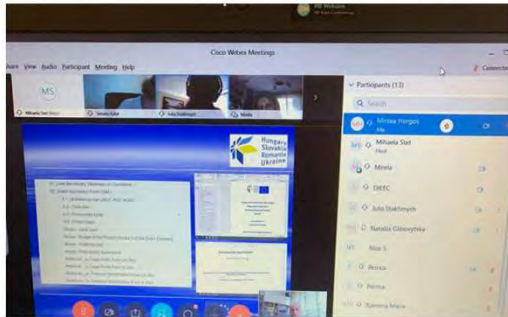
Cisco Webex Meetings

hare View Audio Participant Meeting Help

Connected

MS

Mihaela Stet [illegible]

Sanda Keller

Julia Stakhmych

Mirela

Hungary
Slovakia
Romania
Ukraine

Participants (13)

Search

Mircea Horgos
Me

Mihaela Stet
Host

Mirela

DIEEC

Julia Stakhmych

Nataliia Gileschyka

Alex S

Brosca

Borna

Ramona Maria